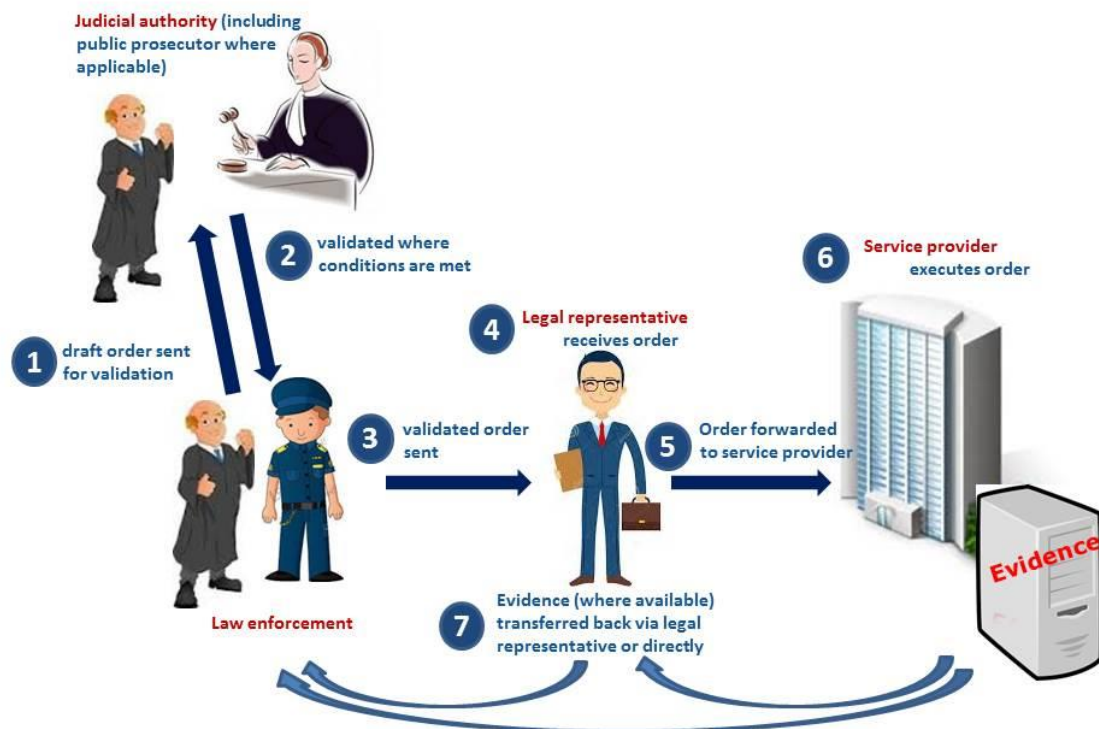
Judicial authority (including public prosecutor where applicable)

2 validated where conditions are met

6 Service provider executes order

1 draft order sent for validation

4 Legal representative receives order

3 validated order sent

5 Order forwarded to service provider

Evidence

Law enforcement

7 Evidence (where available) transferred back via legal representative or directly